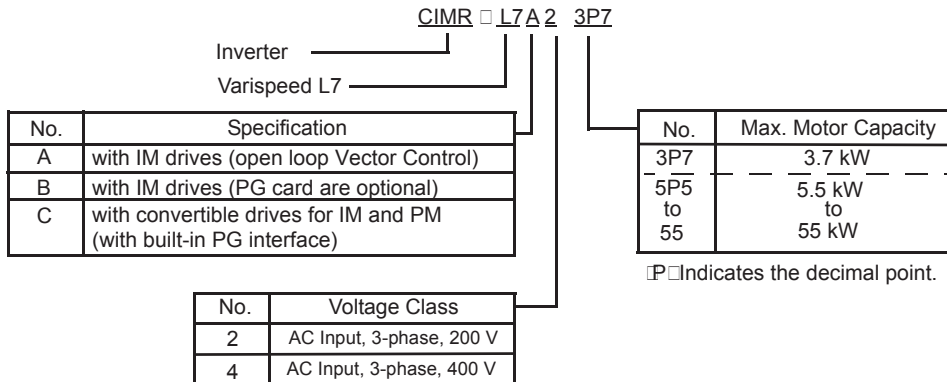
CIMR □ L7 A 2 3P7

Inverter

Varispeed L7

| No. | Specification |
|---|---|
| A | with IM drives (open loop Vector Control) |
| B | with IM drives (PG card are optional) |
| C | with convertible drives for IM and PM (with built-in PG interface) |

| No. | Max. Motor Capacity |
|---|---|
| 3P7 | 3.7 kW |
| 5P5 to 55 | 5.5 kW to 55 kW |

□P□Indicates the decimal point.

| No. | Voltage Class |
|---|---|
| 2 | AC Input, 3-phase, 200 V |
| 4 | AC Input, 3-phase, 400 V |